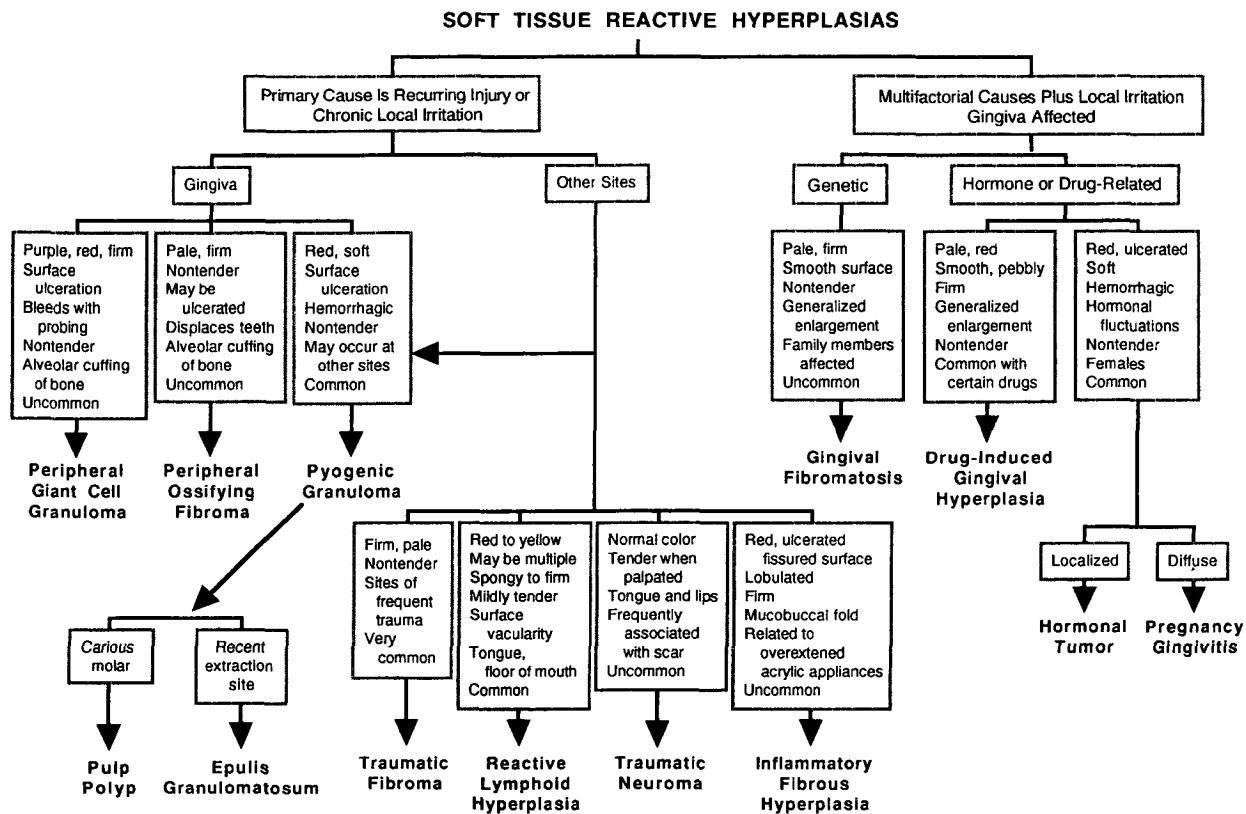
SOFT TISSUE REACTIVE HYPERPLASIAS

Primary Cause Is Recurring Injury or Chronic Local Irritation

Multifactorial Causes Plus Local Irritation Gingiva Affected

Gingiva

Other Sites

Genetic

Hormone or Drug-Related

Purple, red, firm
Surface ulceration
Bleeds with probing
Nontender
Alveolar cuffing of bone
Uncommon

Peripheral Giant Cell Granuloma

Pale, firm
Nontender
May be ulcerated
Displaces teeth
Alveolar cuffing of bone
Uncommon

Peripheral Ossifying Fibroma

Red, soft
Surface ulceration
Hemorrhagic
Nontender
May occur at other sites
Common

Pyogenic Granuloma

Pale, firm
Smooth surface
Nontender
Generalized enlargement
Family members affected
Uncommon

Gingival Fibromatosis

Pale, red
Smooth, pebbly
Firm
Generalized enlargement
Nontender
Common with certain drugs

Drug-Induced Gingival Hyperplasia

Red, ulcerated
Soft
Hemorrhagic
Hormonal fluctuations
Nontender
Females
Common

Localized

Diffuse

Hormonal Tumor

Pregnancy Gingivitis

Carious molar

Recent extraction site

Pulp Polyp

Epulis Granulomatosum

Firm, pale
Nontender
Sites of frequent trauma
Very common

Traumatic Fibroma

Red to yellow
May be multiple
Spongy to firm
Mildly tender
Surface vacularity
Tongue, floor of mouth
Common

Reactive Lymphoid Hyperplasia

Normal color
Tender when palpated
Tongue and lips
Frequently associated with scar
Uncommon

Traumatic Neuroma

Red, ulcerated fissured surface
Lobulated
Firm
Mucobuccal fold
Related to overextened acrylic appliances
Uncommon

Inflammatory Fibrous Hyperplasia